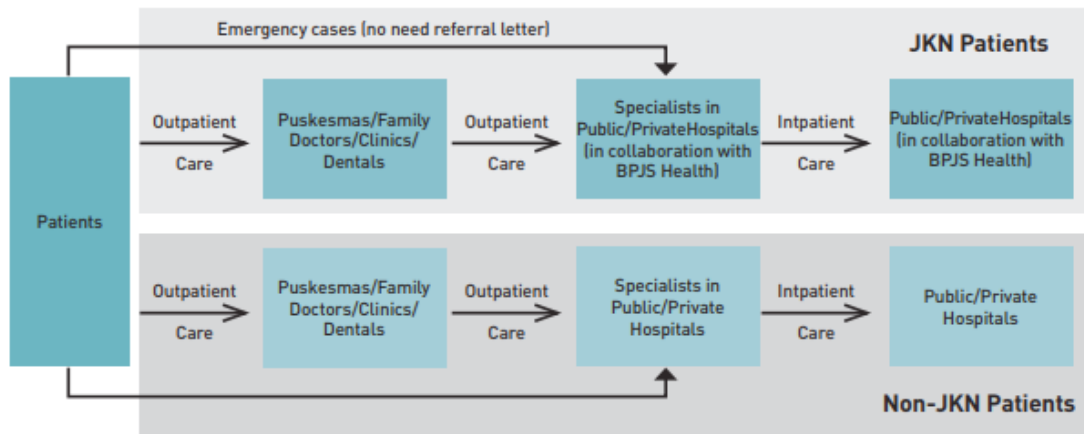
Emergency cases (no need referral letter)

JKN Patients

Patients

Outpatient Care

Puskesmas/Family Doctors/Clinics/ Dentals

Outpatient Care

Specialists in Public/PrivateHospitals (in collaboration with BPJS Health)

Intpatient Care

Public/PrivateHospitals (in collaboration with BPJS Health)

Outpatient Care

Puskesmas/Family Doctors/Clinics/ Dentals

Outpatient Care

Specialists in Public/Private Hospitals

Intpatient Care

Public/Private Hospitals

Non-JKN Patients